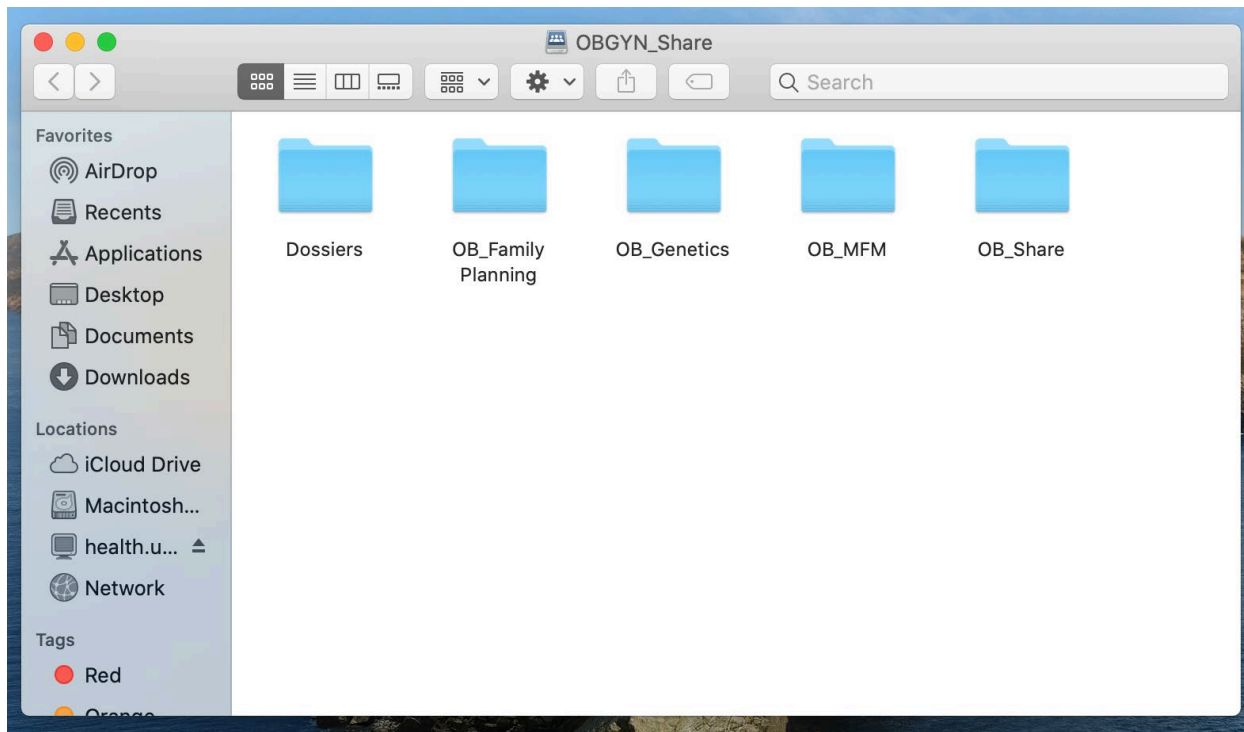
OBGYN_Share

Search

Favorites
AirDrop
Recents
Applications
Desktop
Documents
Downloads

Locations
iCloud Drive
Macintosh...
health.u...
Network

Tags
Red
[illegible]

Dossiers
OB_Family Planning
OB_Genetics
OB_MFM
OB_Share